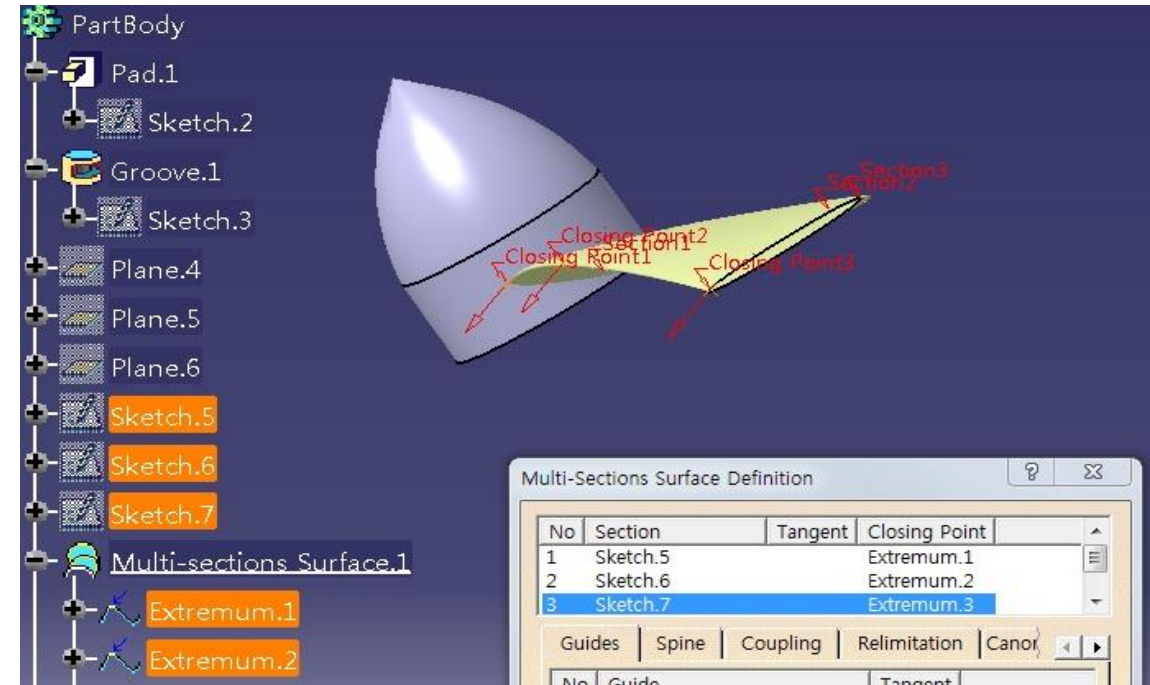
PartBody
Pad.1
Sketch.2
Groove.1
Sketch.3
Plane.4
Plane.5
Plane.6
Sketch.5
Sketch.6
Sketch.7
Multi-sections Surface.1
Extremum.1
Extremum.2

Section3
Section2
Closing Point2
Section1
Closing Point1
Closing Point3

Multi-Sections Surface Definition

| No | Section | Tangent | Closing Point |
|---|---|---|---|
| 1 | Sketch.5 | | Extremum.1 |
| 2 | Sketch.6 | | Extremum.2 |
| 3 | Sketch.7 | | Extremum.3 |

Guides | Spine | Coupling | Relimitation | Canon

No | Guide | Tangent